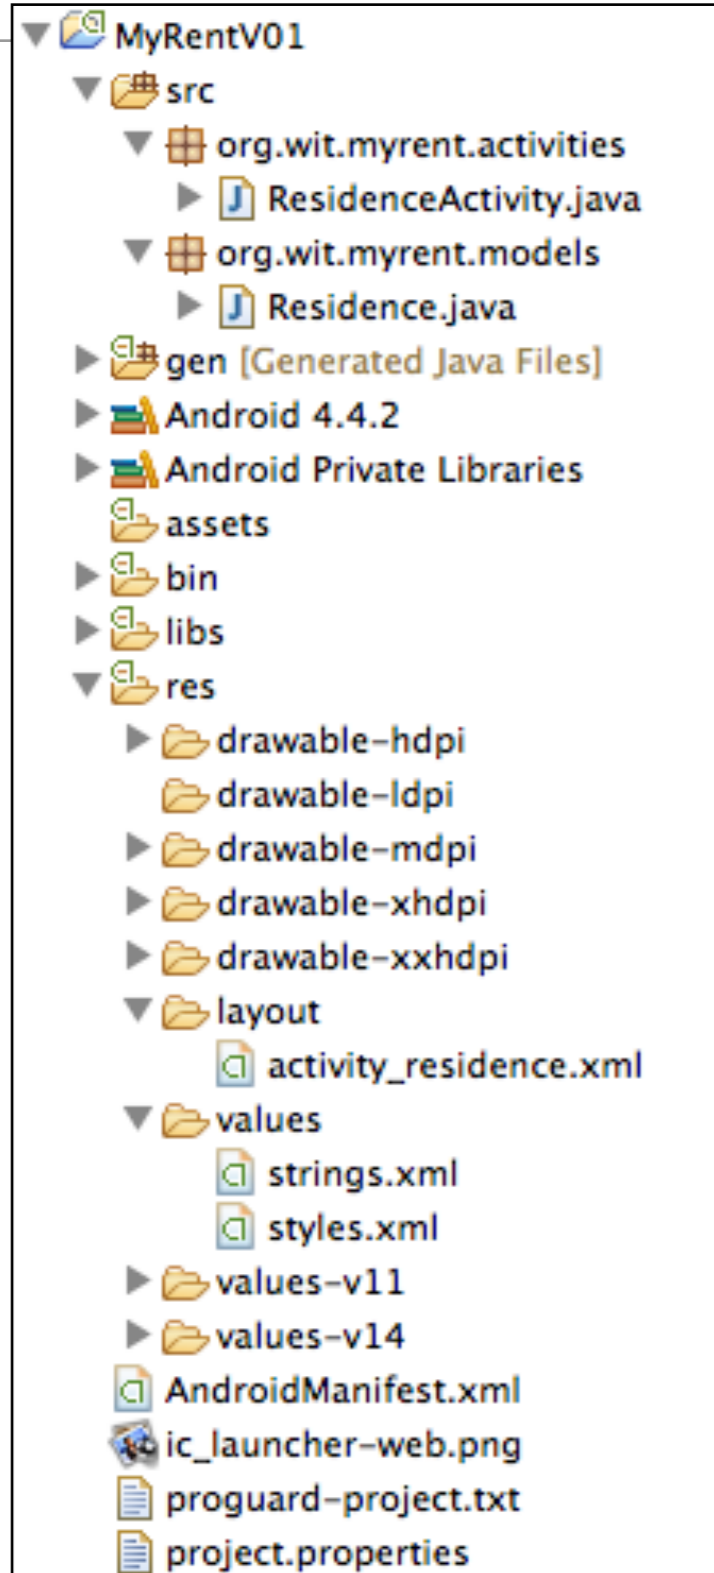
MyRentV01
src
org.wit.myrent.activities
ResidenceActivity.java
org.wit.myrent.models
Residence.java
gen [Generated Java Files]
Android 4.4.2
Android Private Libraries
assets
bin
libs
res
drawable-hdpi
drawable-ldpi
drawable-mdpi
drawable-xhdpi
drawable-xxhdpi
layout
activity_residence.xml
values
strings.xml
styles.xml
values-v11
values-v14
AndroidManifest.xml
ic_launcher-web.png
proguard-project.txt
project.properties